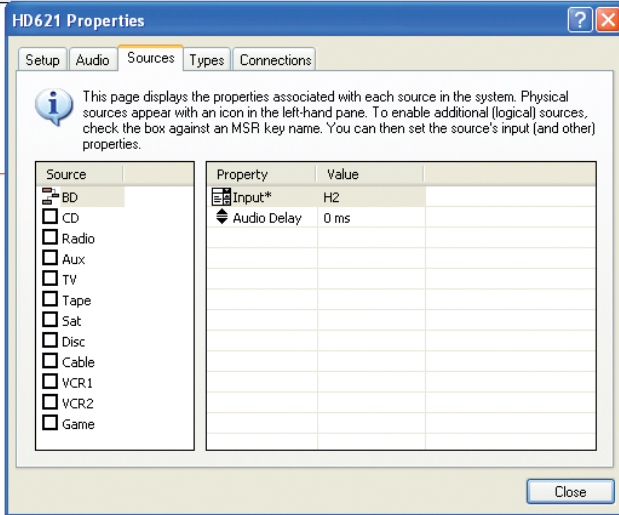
HD621 Properties

Setup | Audio | Sources | Types | Connections

This page displays the properties associated with each source in the system. Physical sources appear with an icon in the left-hand pane. To enable additional (logical) sources, check the box against an MSR key name. You can then set the source's input (and other) properties.

| Source |
|---|
| BD |
| CD |
| Radio |
| Aux |
| TV |
| Tape |
| Sat |
| Disc |
| Cable |
| VCR1 |
| VCR2 |
| Game |

| Property | Value |
|---|---|
| Input* | H2 |
| Audio Delay | 0 ms |

Close